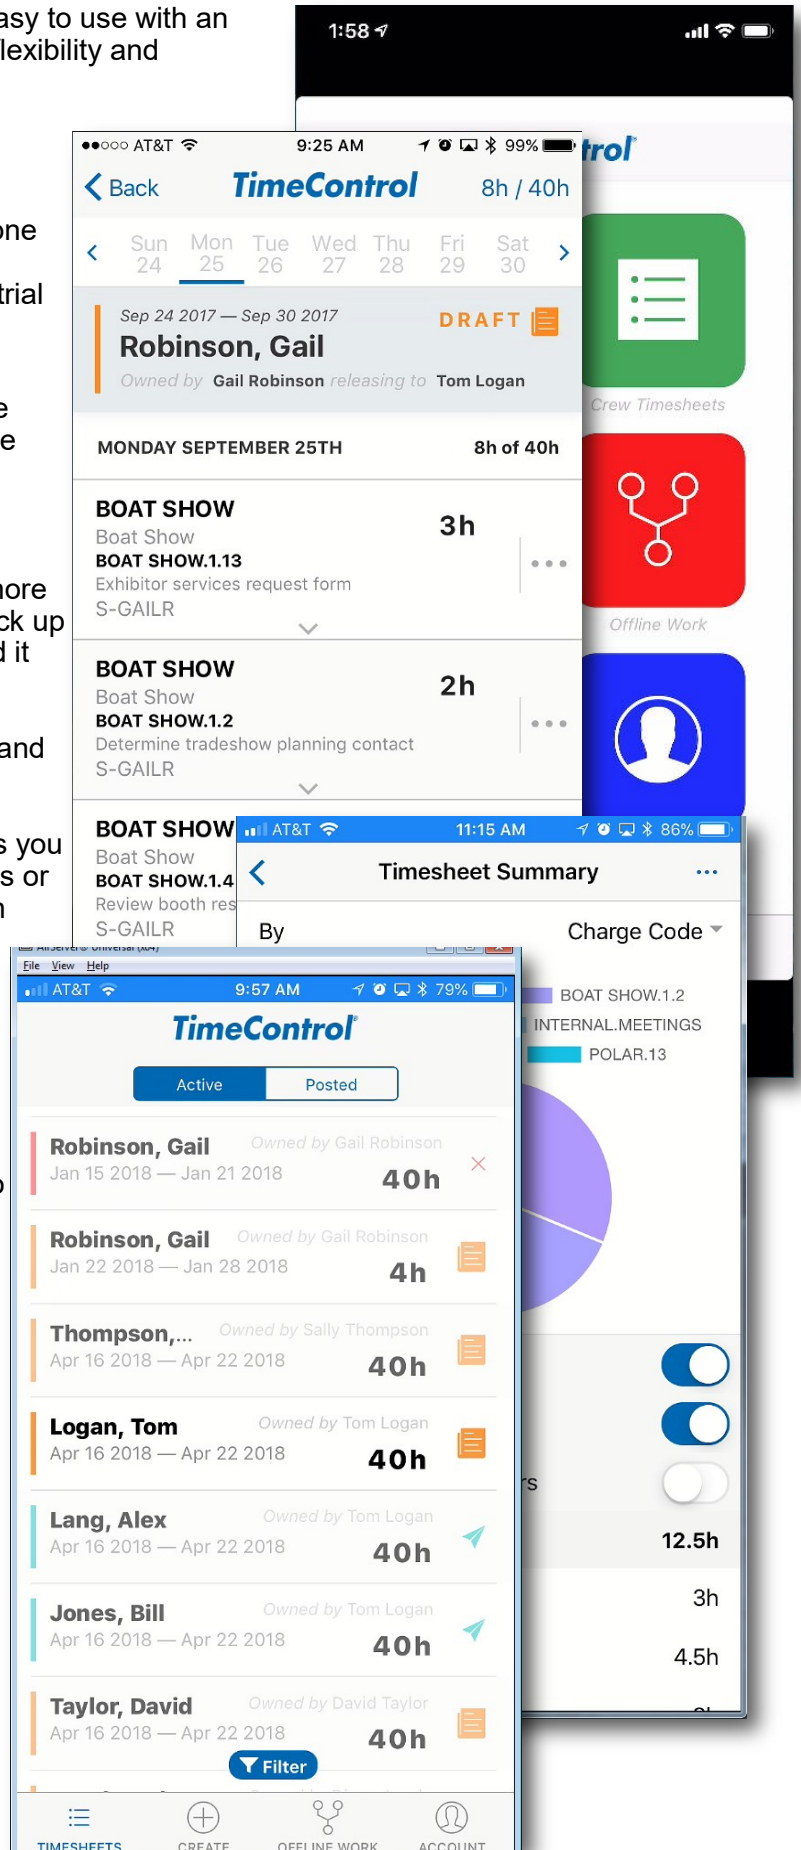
asy to use with an
lexibility and

one

trial

e
e

nore
ck up
d it

and

s you
s or
n

o

1:58

trol

Crew Timesheets

Offline Work

●●○○○ AT&T 9:25 AM 99%

Back TimeControl 8h / 40h

Sun 24 Mon 25 Tue 26 Wed 27 Thu 28 Fri 29 Sat 30

Sep 24 2017 — Sep 30 2017
DRAFT
Robinson, Gail
Owned by Gail Robinson releasing to Tom Logan

MONDAY SEPTEMBER 25TH 8h of 40h

BOAT SHOW
Boat Show
BOAT SHOW.1.13
Exhibitor services request form
S-GAILR
3h

BOAT SHOW
Boat Show
BOAT SHOW.1.2
Determine tradeshow planning contact
S-GAILR
2h

BOAT SHOW
Boat Show
BOAT SHOW.1.4
Review booth res
S-GAILR

AT&T 11:15 AM 86%

Timesheet Summary

By Charge Code

BOAT SHOW.1.2
INTERNAL.MEETINGS
POLAR.13

rs

12.5h
3h
4.5h

File View Help

AT&T 9:57 AM 79%

TimeControl

Active Posted

Robinson, Gail Owned by Gail Robinson
Jan 15 2018 — Jan 21 2018 40h

Robinson, Gail Owned by Gail Robinson
Jan 22 2018 — Jan 28 2018 4h

Thompson,... Owned by Sally Thompson
Apr 16 2018 — Apr 22 2018 40h

Logan, Tom Owned by Tom Logan
Apr 16 2018 — Apr 22 2018 40h

Lang, Alex Owned by Tom Logan
Apr 16 2018 — Apr 22 2018 40h

Jones, Bill Owned by Tom Logan
Apr 16 2018 — Apr 22 2018 40h

Taylor, David Owned by David Taylor
Apr 16 2018 — Apr 22 2018 40h

Filter

TIMESHEETS CREATE OFFLINE WORK ACCOUNT